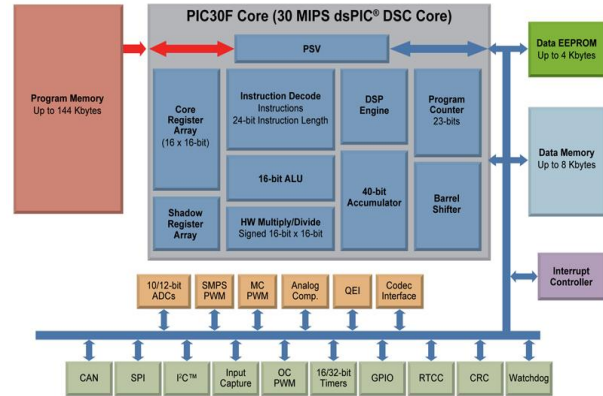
PIC30F Core (30 MIPS dsPIC® DSC Core)

Program Memory
Up to 144 Kbytes

PSV

Core Register Array
(16 x 16-bit)

Instruction Decode
Instructions
24-bit Instruction Length

DSP Engine

Program Counter
23-bits

16-bit ALU

40-bit Accumulator

Barrel Shifter

Shadow Register Array

HW Multiply/Divide
Signed 16-bit x 16-bit

Data EEPROM
Up to 4 Kbytes

Data Memory
Up to 8 Kbytes

Interrupt Controller

10/12-bit ADCs

SMPS PWM

MC PWM

Analog Comp.

QEI

Codec Interface

CAN

SPI

I²C™

Input Capture

OC PWM

16/32-bit Timers

GPIO

RTCC

CRC

Watchdog